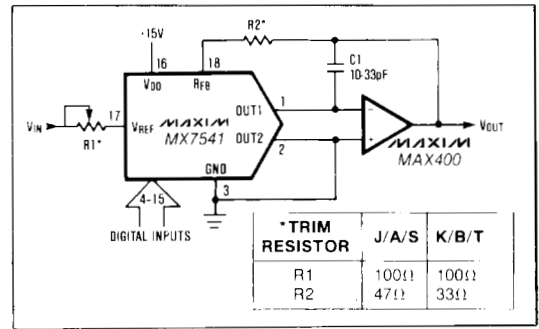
+15V
16
18
R2*
C1
10-33pF
$V_{DD}$
$R_{FB}$
$V_{IN}$
17
$V_{REF}$
MAXIM
MX7541
OUT1
1
OUT2
2
R1*
GND
3
MAXIM
MAX400
$V_{OUT}$
4-15
DIGITAL INPUTS

| *TRIM RESISTOR | J/A/S | K/B/T |
|---|---|---|
| R1 | 100Ω | 100Ω |
| R2 | 47Ω | 33Ω |